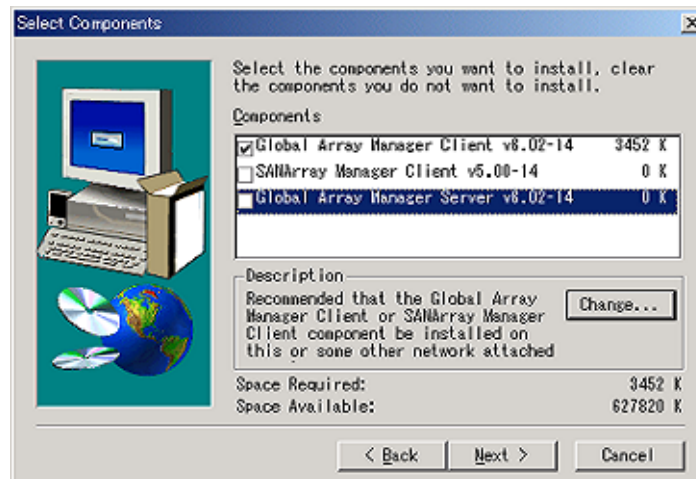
Select Components

Select the components you want to install, clear the components you do not want to install.

Components

| | | |
|---|---|---|
| ☑ | Global Array Manager Client v6.02-14 | 3452 K |
| ☐ | SANArray Manager Client v5.00-14 | 0 K |
| ☐ | Global Array Manager Server v6.02-14 | 0 K |

Description

Recommended that the Global Array Manager Client or SANArray Manager Client component be installed on this or some other network attached

Change...

Space Required: 3452 K
Space Available: 627820 K

< Back   Next >   Cancel